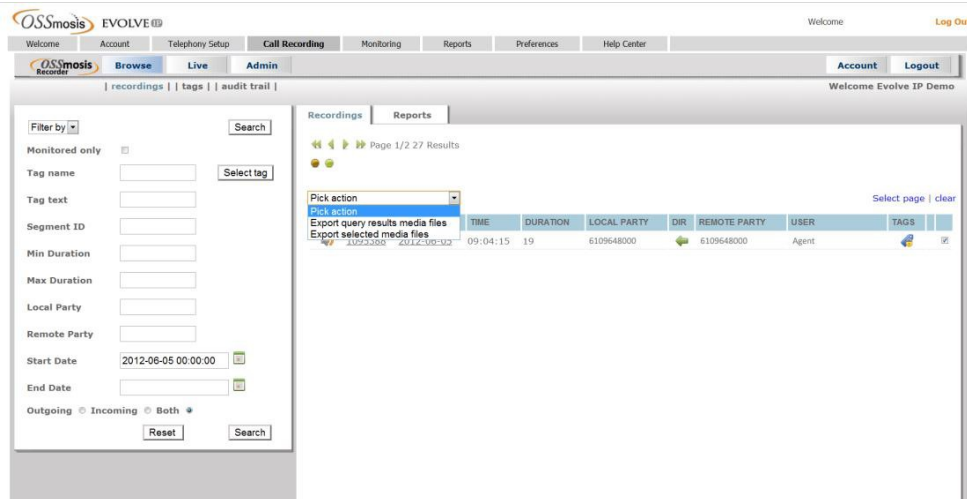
OSSmosis EVOLVE IP

Welcome Log Ou

Welcome | Account | Telephony Setup | Call Recording | Monitoring | Reports | Preferences | Help Center

OSSmosis Recorder | Browse | Live | Admin

Account | Logout

| recordings | | tags | | audit trail |

Welcome Evolve IP Demo

Filter by

Search

Monitored only

Tag name

Select tag

Tag text

Segment ID

Min Duration

Max Duration

Local Party

Remote Party

Start Date 2012-06-05 00:00:00

End Date

Outgoing Incoming Both

Reset

Search

Recordings | Reports

Page 1/2 27 Results

Pick action

Pick action

Export query results media files

Export selected media files

Select page | clear

| | TIME | DURATION | LOCAL PARTY | DIR | REMOTE PARTY | USER | TAGS | |
|---|---|---|---|---|---|---|---|---|
| 1095388 2012-06-05 | 09:04:15 | 19 | 6109648000 | | 6109648000 | Agent | | |